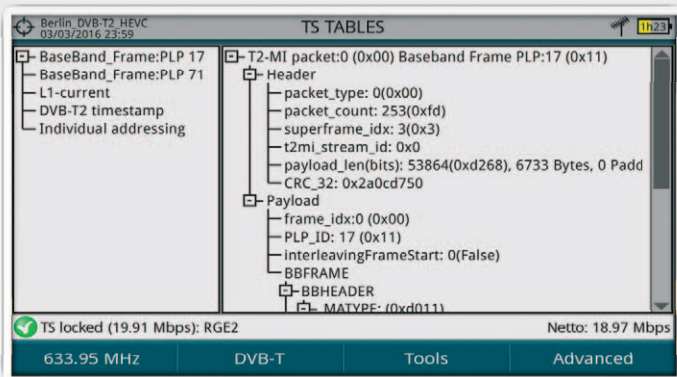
Berlin_DVB-T2_HEVC
03/03/2016 23:59

TS TABLES

1h23

BaseBand_Frame:PLP 17
BaseBand_Frame:PLP 71
L1-current
DVB-T2 timestamp
Individual addressing

T2-MI packet:0 (0x00) Baseband Frame PLP:17 (0x11)
Header
packet_type: 0(0x00)
packet_count: 253(0xfd)
superframe_idx: 3(0x3)
t2mi_stream_id: 0x0
payload_len(bits): 53864(0xd268), 6733 Bytes, 0 Padd
CRC_32: 0x2a0cd750
Payload
frame_idx:0 (0x00)
PLP_ID: 17 (0x11)
interleavingFrameStart: 0(False)
BBFRAME
BBHEADER
MATYPE: (0xd011)

TS locked (19.91 Mbps): RGE2

Netto: 18.97 Mbps

633.95 MHz

DVB-T

Tools

Advanced